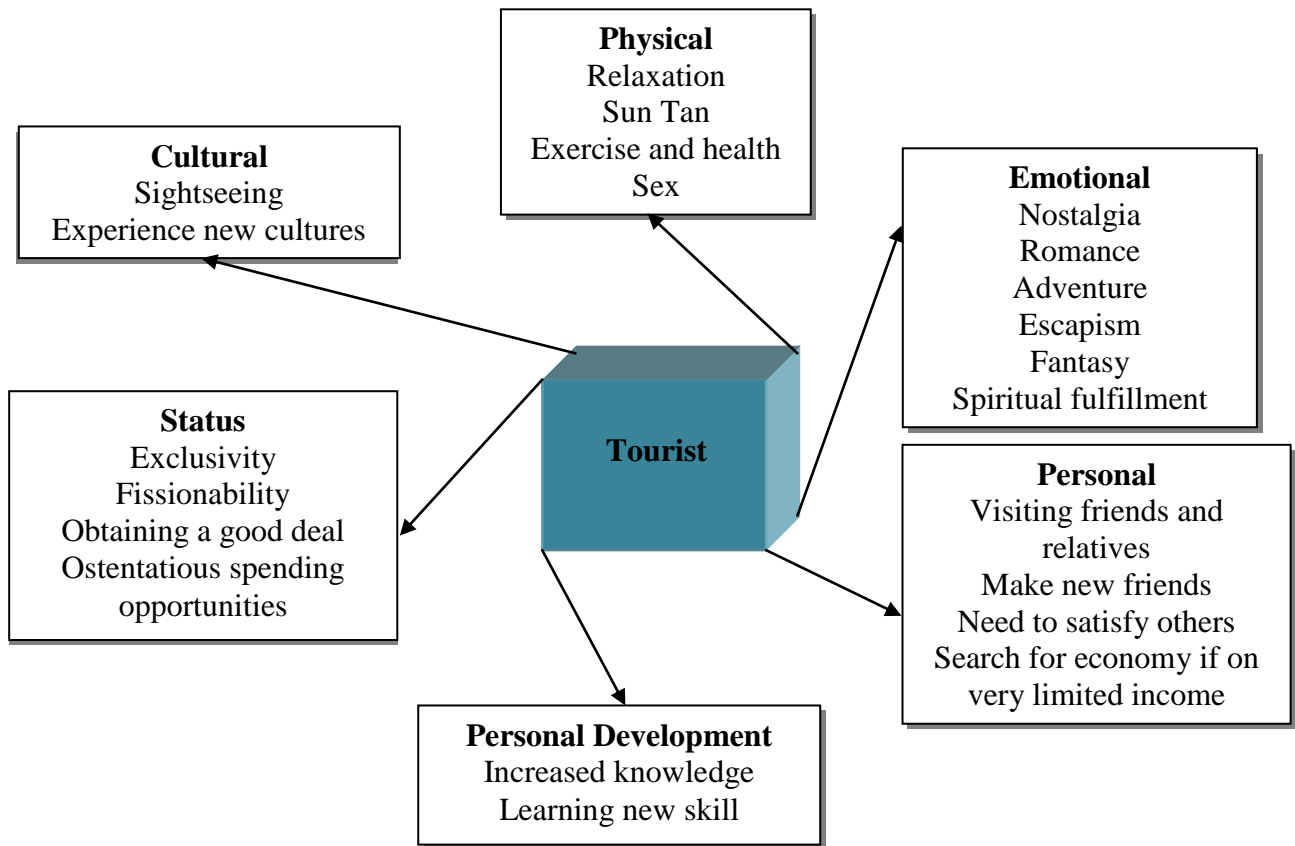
Physical
Relaxation
Sun Tan
Exercise and health
Sex

Cultural
Sightseeing
Experience new cultures

Emotional
Nostalgia
Romance
Adventure
Escapism
Fantasy
Spiritual fulfillment

Status
Exclusivity
Fissionability
Obtaining a good deal
Ostentatious spending opportunities

Tourist

Personal
Visiting friends and relatives
Make new friends
Need to satisfy others
Search for economy if on very limited income

Personal Development
Increased knowledge
Learning new skill